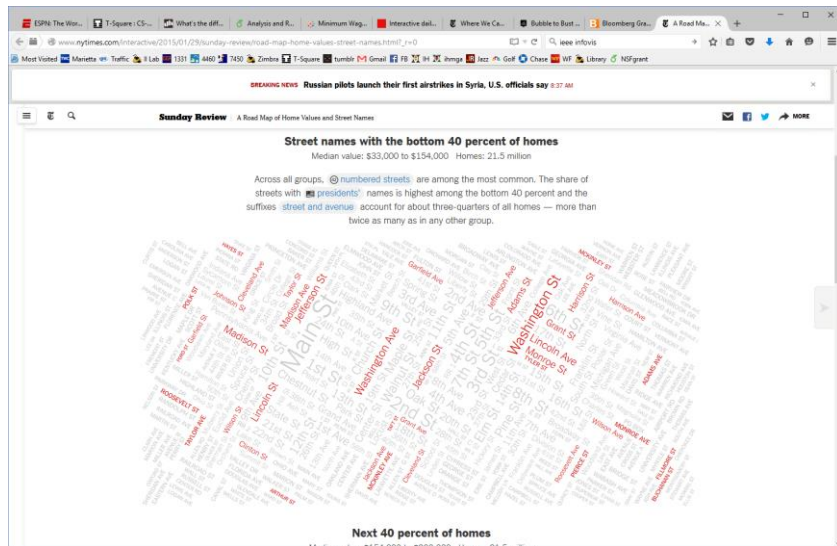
ESPN: The Wor... T-Square | CS-... What's the diff... Analysis and R... Minimum Wag... Interactive dail... Where We Ca... Bubble to Bust... Bloomberg Gra... A Road Ma... ×

www.nytimes.com/interactive/2015/01/29/sunday-review/road-map-home-values-street-names.html?_r=0

ieee infovis

Most Visited Marietta Traffic Il Lab 1331 4460 7450 Zimbra T-Square tumblr Gmail FB IH ihmge Jazz Golf Chase WF Library NSFgrant

BREAKING NEWS Russian pilots launch their first airstrikes in Syria, U.S. officials say 8:37 AM

Sunday Review | A Road Map of Home Values and Street Names

MORE

Street names with the bottom 40 percent of homes

Median value: $33,000 to $154,000 Homes: 21.5 million

Across all groups, numbered streets are among the most common. The share of streets with presidents' names is highest among the bottom 40 percent and the suffixes street and avenue account for about three-quarters of all homes — more than twice as many as in any other group.

Main St Washington St Washington Ave Madison St Jefferson St Lincoln St Lincoln Ave Jackson St Adams St Grant St Monroe St Harrison St Garfield Ave Madison Ave Taylor St Johnson St Polk St Cleveland Ave Wilson St Wilson Ave Clinton St Roosevelt St Taylor Ave Grant Ave 2nd St 3rd St 4th St 5th St 6th St 7th St 8th St 9th St 3rd Ave Elm St Oak St McKinley St McKinley Ave Adams Ave Monroe Ave Harrison Ave Jefferson Ave Fillmore St Buchanan St Pierce St Jackson Ave Cleveland St Arthur St Hayes St Tyler St

Next 40 percent of homes

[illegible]